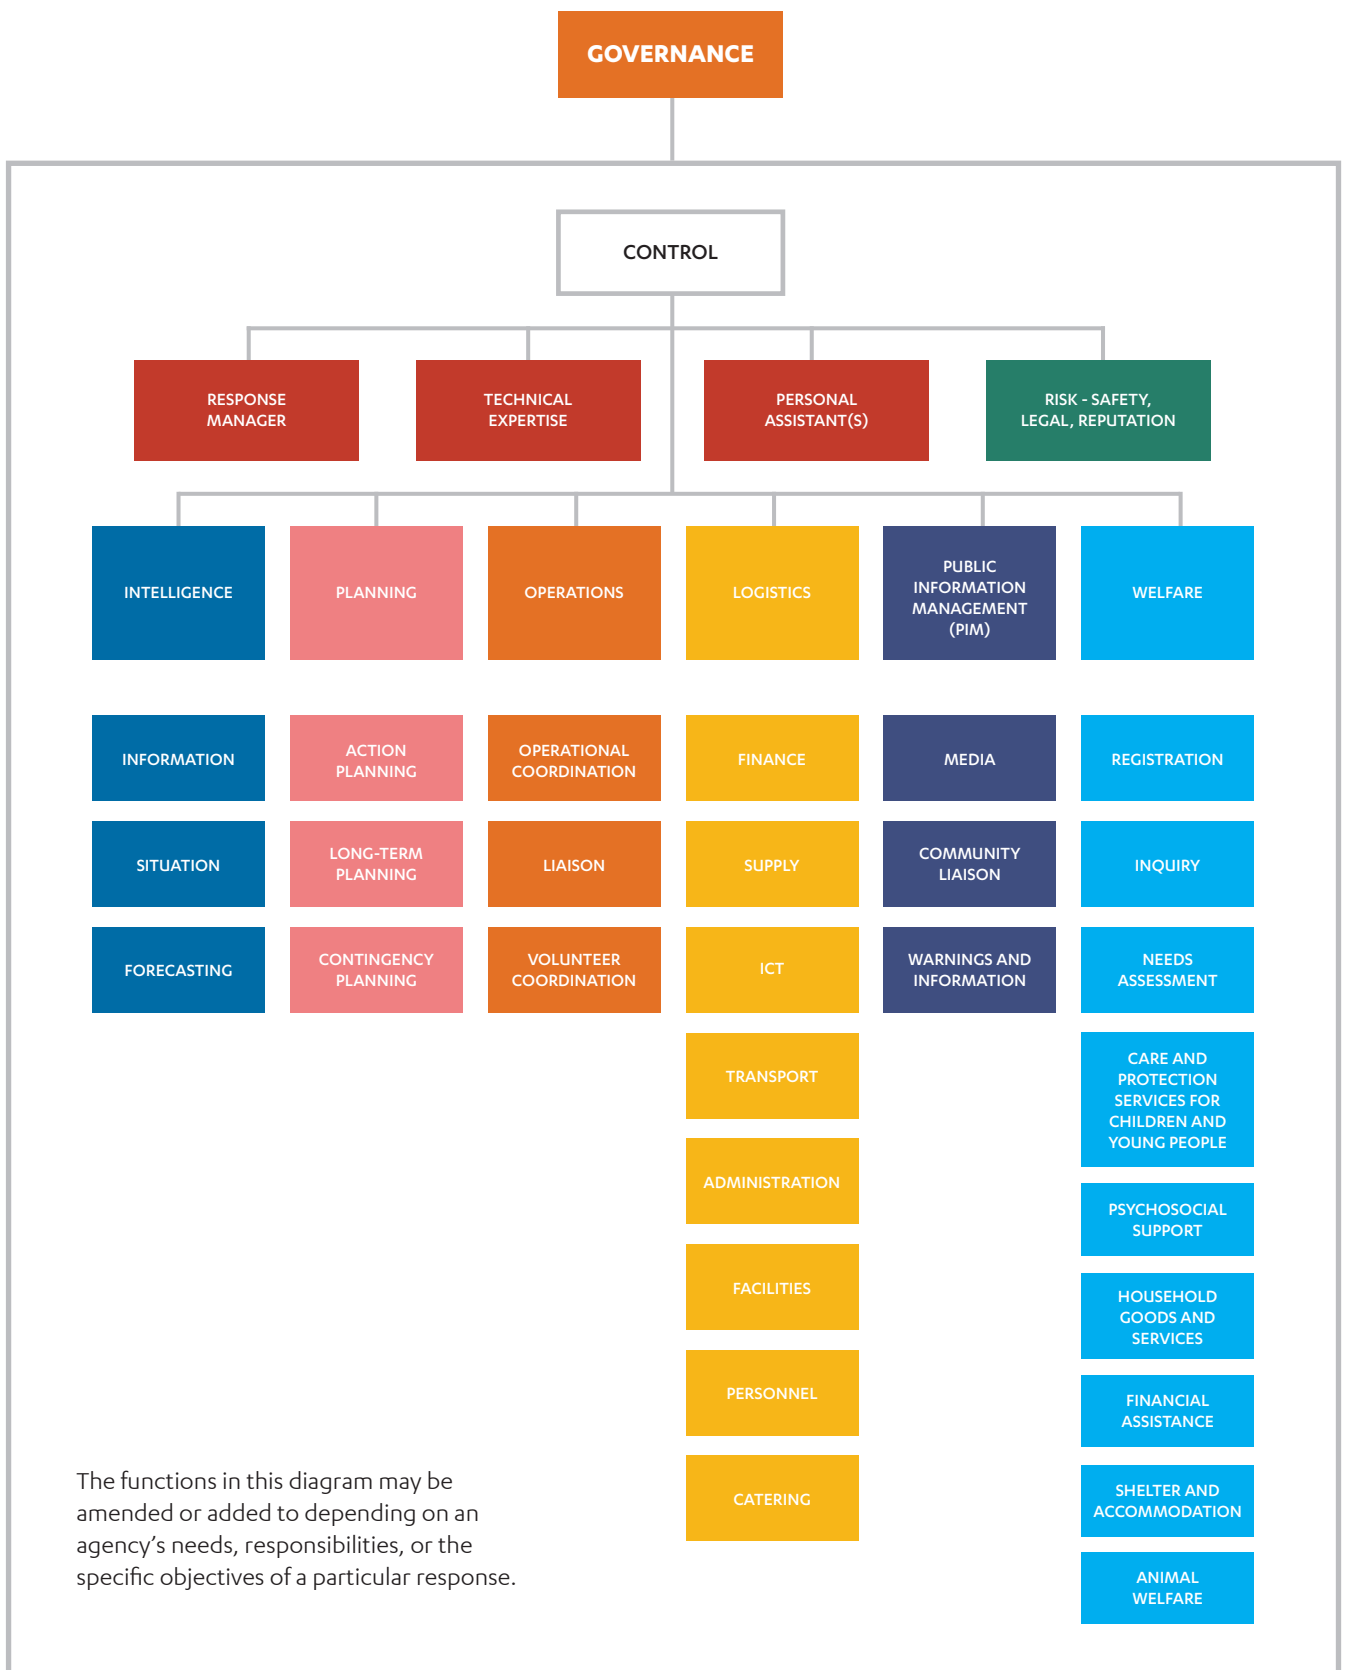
GOVERNANCE

CONTROL

RESPONSE MANAGER

TECHNICAL EXPERTISE

PERSONAL ASSISTANT(S)

RISK - SAFETY, LEGAL, REPUTATION

INTELLIGENCE

PLANNING

OPERATIONS

LOGISTICS

PUBLIC INFORMATION MANAGEMENT (PIM)

WELFARE

INFORMATION

SITUATION

FORECASTING

ACTION PLANNING

LONG-TERM PLANNING

CONTINGENCY PLANNING

OPERATIONAL COORDINATION

LIAISON

VOLUNTEER COORDINATION

FINANCE

SUPPLY

ICT

TRANSPORT

ADMINISTRATION

FACILITIES

PERSONNEL

CATERING

MEDIA

COMMUNITY LIAISON

WARNINGS AND INFORMATION

REGISTRATION

INQUIRY

NEEDS ASSESSMENT

CARE AND PROTECTION SERVICES FOR CHILDREN AND YOUNG PEOPLE

PSYCHOSOCIAL SUPPORT

HOUSEHOLD GOODS AND SERVICES

FINANCIAL ASSISTANCE

SHELTER AND ACCOMMODATION

ANIMAL WELFARE

The functions in this diagram may be amended or added to depending on an agency's needs, responsibilities, or the specific objectives of a particular response.